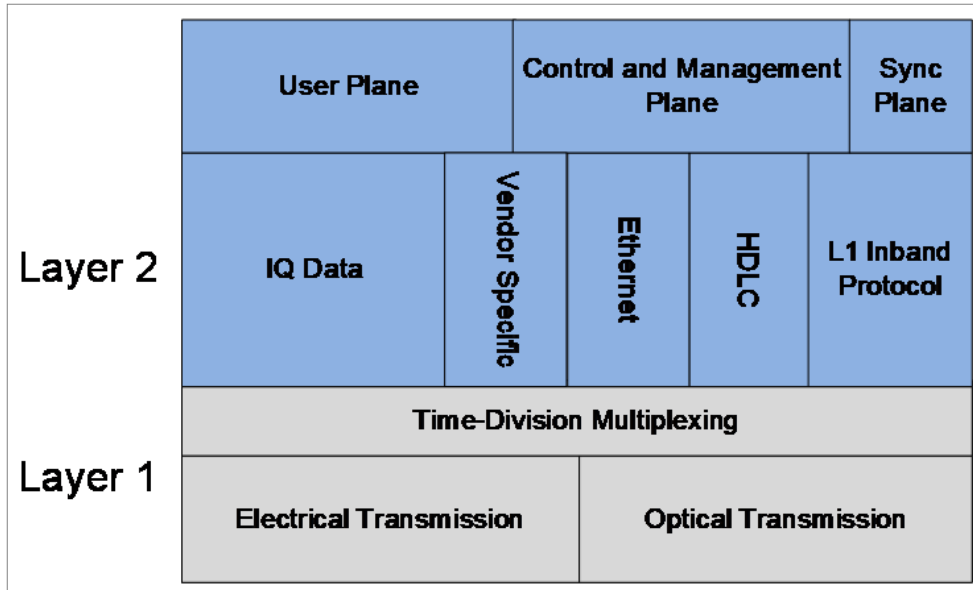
User Plane

Control and Management Plane

Sync Plane

Layer 2

IQ Data

Vendor Specific

Ethernet

HDLC

L1 Inband Protocol

Time-Division Multiplexing

Layer 1

Electrical Transmission

Optical Transmission